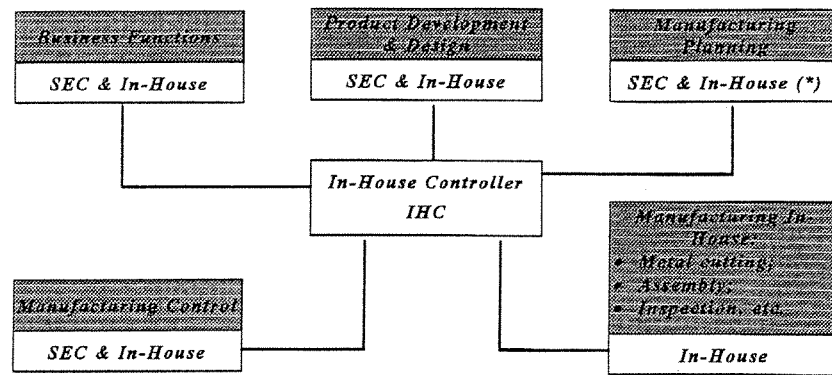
Business Functions

SEC & In-House

Product Development & Design

SEC & In-House

Manufacturing Planning

SEC & In-House (*)

In-House Controller
IHC

Manufacturing In-House:
• Metal cutting;
• Assembly;
• Inspection, etc.

In-House

Manufacturing Control

SEC & In-House